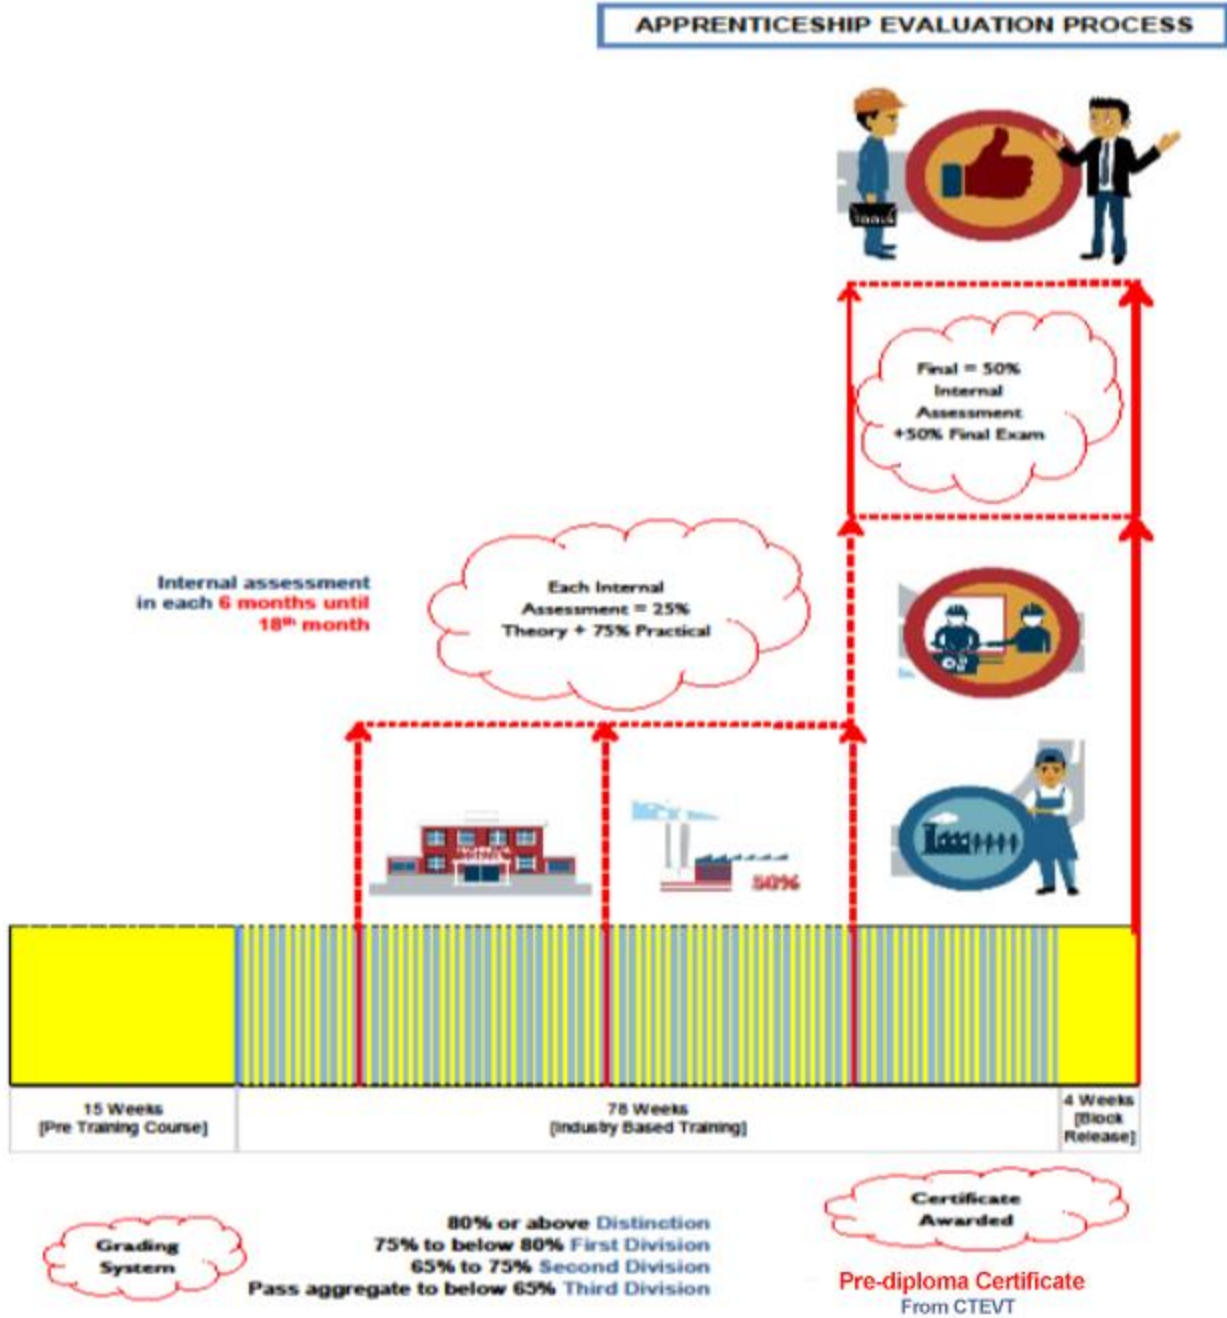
APPRENTICESHIP EVALUATION PROCESS

Final = 50% Internal Assessment +50% Final Exam

Internal assessment in each 6 months until 18th month

Each Internal Assessment = 25% Theory + 75% Practical

50%

15 Weeks [Pre Training Course]

78 Weeks [Industry Based Training]

4 Weeks [Block Release]

Grading System

80% or above Distinction
75% to below 80% First Division
65% to 75% Second Division
Pass aggregate to below 65% Third Division

Certificate Awarded

Pre-diploma Certificate
From CTEVT